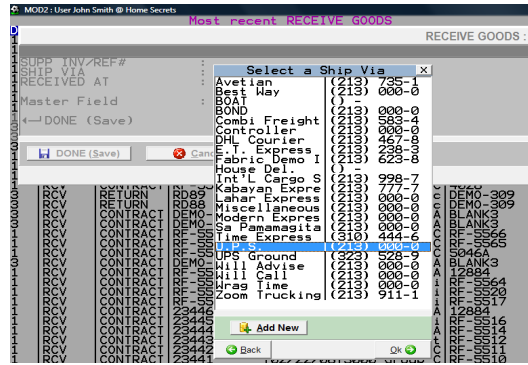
MOD2 : User John Smith @ Home Secrets
Most recent RECEIVE GOODS
RECEIVE GOODS :

SUPP INV/REF# :
SHIP VIA :
RECEIVED AT :
Master Field :
←DONE (Save)

DONE (Save)
Canc

Select a Ship Via

| | |
|---|---|
| Avetian | (213) 735-1 |
| Best Way | (213) 000-0 |
| BOAT | ( ) - |
| BOND | (213) 000-0 |
| Combi Freight | (213) 583-4 |
| Controller | (213) 000-0 |
| DHL Courier | (213) 467-8 |
| E.T. Express | (213) 238-3 |
| Fabric Demo I | (213) 623-8 |
| House Del. | ( ) - |
| Int'L Cargo S | (213) 998-7 |
| Kabayan Expre | (213) 777-7 |
| Lahar Express | (213) 000-0 |
| Miscellaneous | (213) 000-0 |
| Modern Expres | (213) 000-0 |
| Sa Pamamagita | (213) 000-0 |
| Time Express | (310) 444-6 |
| U.P.S. | (213) 000-0 |
| UPS Ground | (323) 528-9 |
| Will Advise | (213) 000-0 |
| Will Call | (213) 000-0 |
| Wrag Time | (213) 000-0 |
| Zoom Trucking | (213) 911-1 |

Add New
Back
Ok

1 RCV CONTRACT
3 RCV RETURN RD88
3 RCV RETURN RD88
1 RCV CONTRACT DEMO
1 RCV CONTRACT DEMO
1 RCV CONTRACT RF-55
1 RCV CONTRACT RF-55
1 RCV CONTRACT RF-55
3 RCV CONTRACT DEMO
1 RCV CONTRACT RF-55
1 RCV CONTRACT RF-55
1 RCV CONTRACT RF-55
1 RCV CONTRACT RF-55
1 RCV CONTRACT 23446
1 RCV CONTRACT 23445
1 RCV CONTRACT 23444
1 RCV CONTRACT 23443
1 RCV CONTRACT 23442
1 RCV CONTRACT 23441

4020
DEMO-309
DEMO-309
BLANK3
RF-5566
RF-5565
5046A
BLANK3
12884
RF-5564
RF-5520
RF-5517
12884
RF-5516
RF-5514
RF-5512
RF-5511